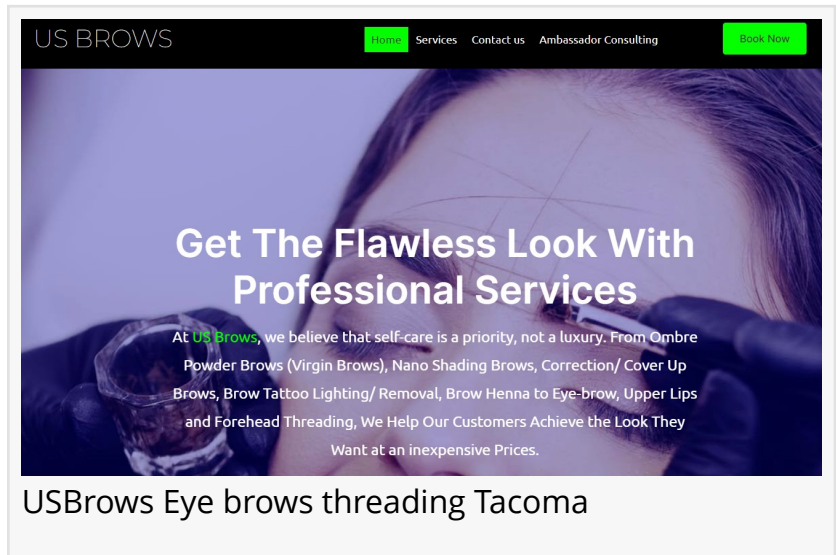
US BROWS

Home Services Contact us Ambassador Consulting

Book Now

Get The Flawless Look With Professional Services

At US Brows, we believe that self-care is a priority, not a luxury. From Ombre Powder Brows (Virgin Brows), Nano Shading Brows, Correction/ Cover Up Brows, Brow Tattoo Lighting/ Removal, Brow Henna to Eye-brow, Upper Lips and Forehead Threading, We Help Our Customers Achieve the Look They Want at an inexpensive Prices.

USBrows Eye brows threading Tacoma